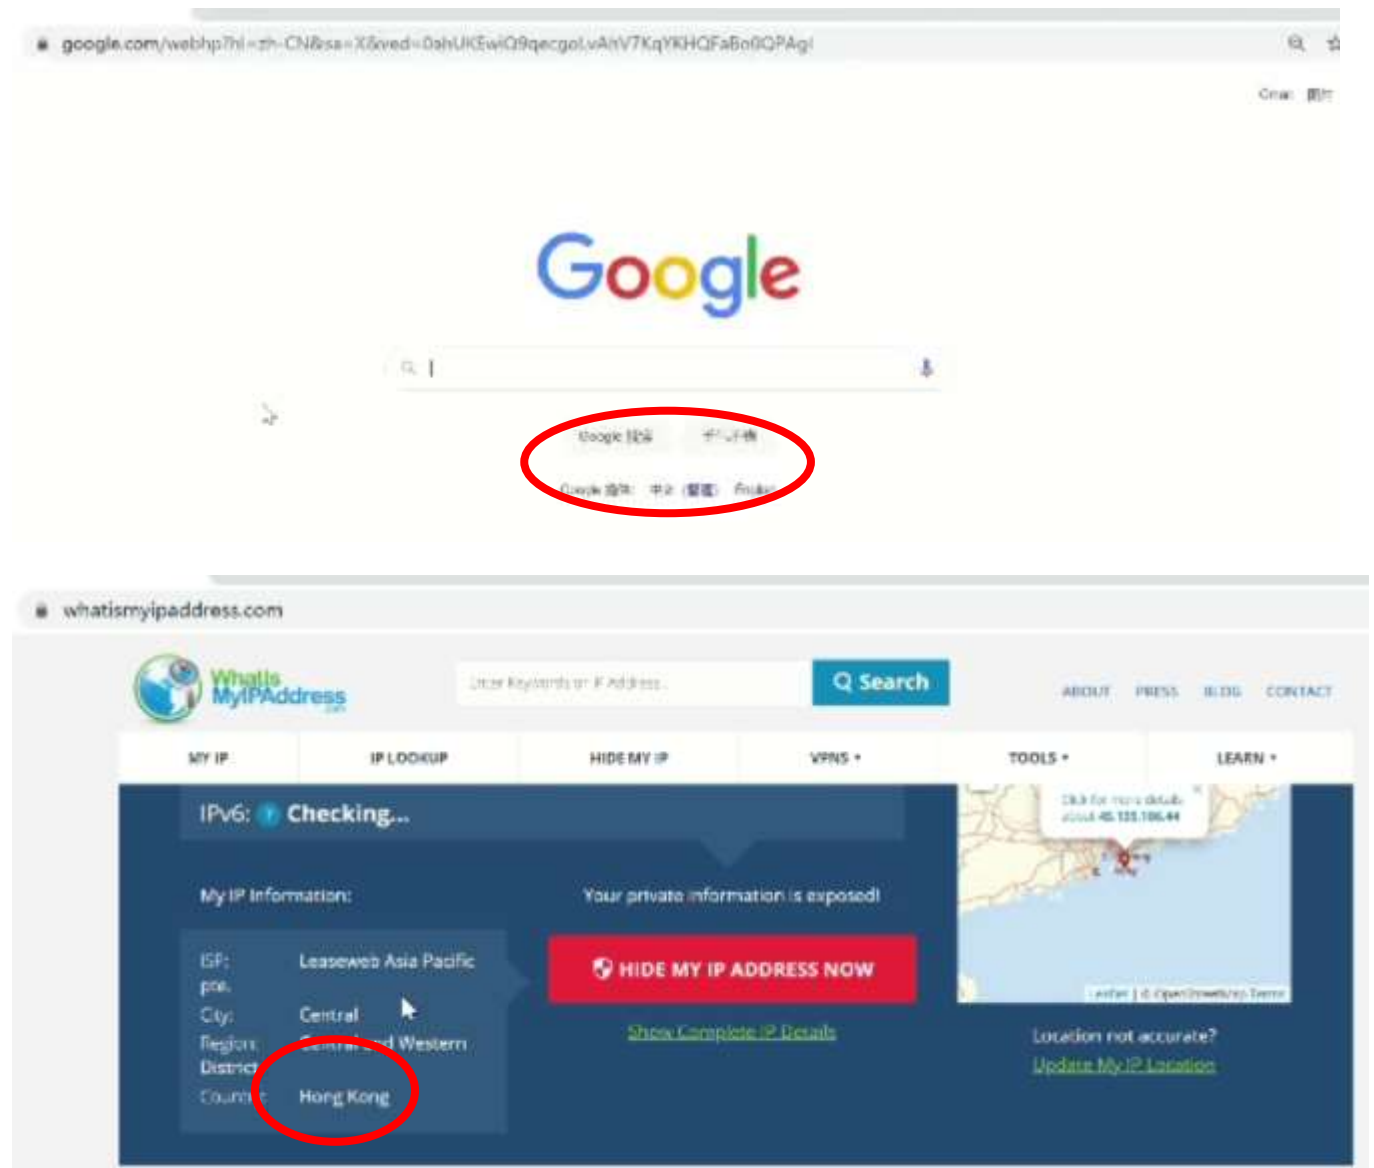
google.com/webhp?hl=zh-CN&sa=X&ved=0ahUKEwiQ9qecgoLvAhV7KqYKHQFaBo0QPAgI

Gmail 图片

Google

Google 搜索 手气不错

Google 提供: 中文 (繁體) English

whatismyipaddress.com

WhatIs MyIPAddress .com

Enter Keywords or IP Address...

Search

ABOUT PRESS BLOG CONTACT

MY IP IP LOOKUP HIDE MY IP VPNS TOOLS LEARN

IPv6: ? Checking...

My IP Information:

Your private information is exposed!

ISP: Leaseweb Asia Pacific pte.

City: Central

Region: Central and Western District

Country: Hong Kong

HIDE MY IP ADDRESS NOW

Show Complete IP Details

Click for more details about 45.133.186.44

Leaflet | © OpenStreetMap Terms

Location not accurate?

Update My IP Location